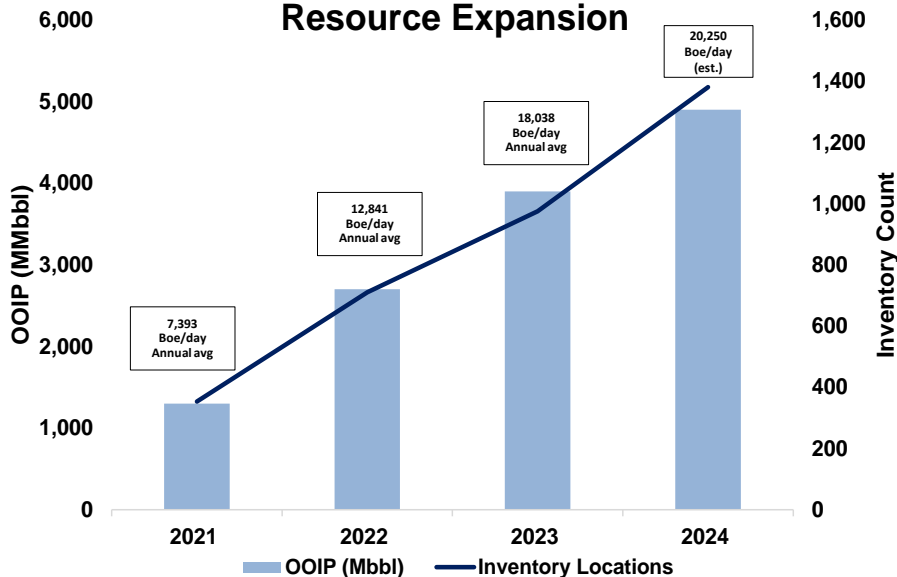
Resource Expansion

OOIP (MMbbl)

6,000
5,000
4,000
3,000
2,000
1,000
0

Inventory Count

1,600
1,400
1,200
1,000
800
600
400
200
0

7,393 Boe/day Annual avg

12,841 Boe/day Annual avg

18,038 Boe/day Annual avg

20,250 Boe/day (est.)

2021
2022
2023
2024

OOIP (Mbbl)
Inventory Locations